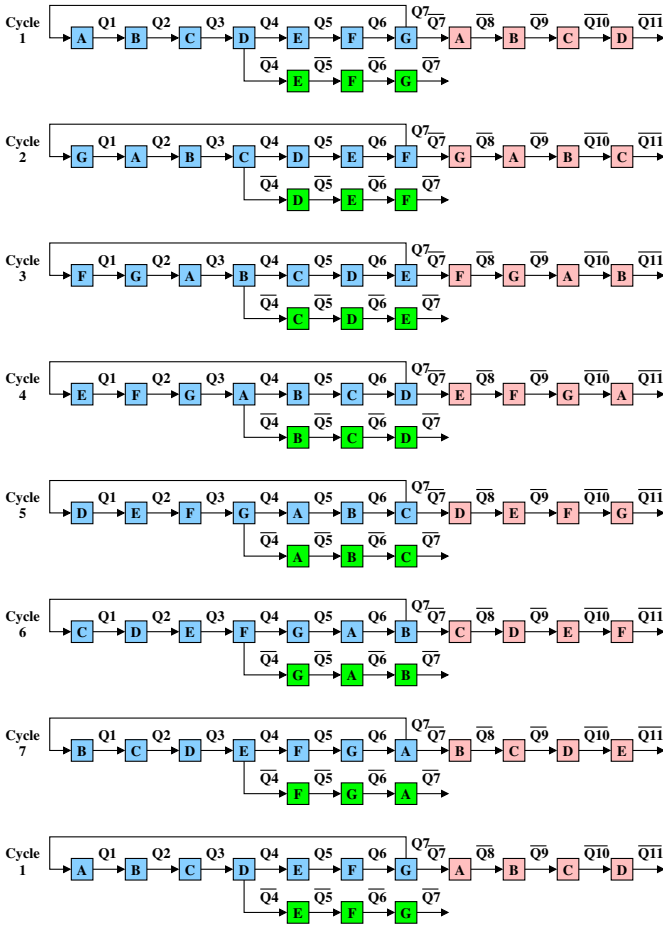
Cycle 1
A Q1 B Q2 C Q3 D Q4 E Q5 F Q6 G Q7 $\overline{Q7}$ A $\overline{Q8}$ B $\overline{Q9}$ C $\overline{Q10}$ D $\overline{Q11}$
$\overline{Q4}$ E $\overline{Q5}$ F $\overline{Q6}$ G $\overline{Q7}$

Cycle 2
G Q1 A Q2 B Q3 C Q4 D Q5 E Q6 F Q7 $\overline{Q7}$ G $\overline{Q8}$ A $\overline{Q9}$ B $\overline{Q10}$ C $\overline{Q11}$
$\overline{Q4}$ D $\overline{Q5}$ E $\overline{Q6}$ F $\overline{Q7}$

Cycle 3
F Q1 G Q2 A Q3 B Q4 C Q5 D Q6 E Q7 $\overline{Q7}$ F $\overline{Q8}$ G $\overline{Q9}$ A $\overline{Q10}$ B $\overline{Q11}$
$\overline{Q4}$ C $\overline{Q5}$ D $\overline{Q6}$ E $\overline{Q7}$

Cycle 4
E Q1 F Q2 G Q3 A Q4 B Q5 C Q6 D Q7 $\overline{Q7}$ E $\overline{Q8}$ F $\overline{Q9}$ G $\overline{Q10}$ A $\overline{Q11}$
$\overline{Q4}$ B $\overline{Q5}$ C $\overline{Q6}$ D $\overline{Q7}$

Cycle 5
D Q1 E Q2 F Q3 G Q4 A Q5 B Q6 C Q7 $\overline{Q7}$ D $\overline{Q8}$ E $\overline{Q9}$ F $\overline{Q10}$ G $\overline{Q11}$
$\overline{Q4}$ A $\overline{Q5}$ B $\overline{Q6}$ C $\overline{Q7}$

Cycle 6
C Q1 D Q2 E Q3 F Q4 G Q5 A Q6 B Q7 $\overline{Q7}$ C $\overline{Q8}$ D $\overline{Q9}$ E $\overline{Q10}$ F $\overline{Q11}$
$\overline{Q4}$ G $\overline{Q5}$ A $\overline{Q6}$ B $\overline{Q7}$

Cycle 7
B Q1 C Q2 D Q3 E Q4 F Q5 G Q6 A Q7 $\overline{Q7}$ B $\overline{Q8}$ C $\overline{Q9}$ D $\overline{Q10}$ E $\overline{Q11}$
$\overline{Q4}$ F $\overline{Q5}$ G $\overline{Q6}$ A $\overline{Q7}$

Cycle 1
A Q1 B Q2 C Q3 D Q4 E Q5 F Q6 G Q7 $\overline{Q7}$ A $\overline{Q8}$ B $\overline{Q9}$ C $\overline{Q10}$ D $\overline{Q11}$
$\overline{Q4}$ E $\overline{Q5}$ F $\overline{Q6}$ G $\overline{Q7}$